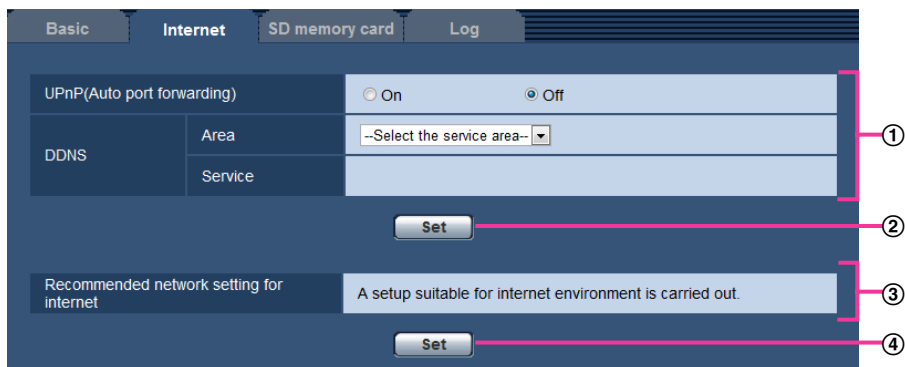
Basic Internet SD memory card Log

| UPnP(Auto port forwarding) | | ○ On ◉ Off |
|---|---|---|
| DDNS | Area | --Select the service area-- |
| | Service | |

Set

| Recommended network setting for internet | A setup suitable for internet environment is carried out. |
|---|---|

Set

①
②
③
④